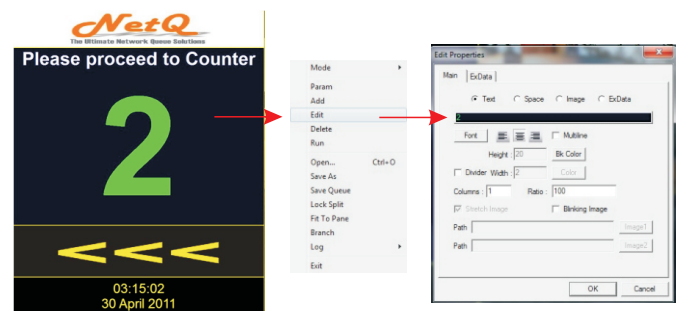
NetQ
The Ultimate Network Queue Solutions
Please proceed to Counter
2
<<<
03:15:02
30 April 2011

Mode
Param
Add
Edit
Delete
Run
Open... Ctrl+O
Save As
Save Queue
Lock Split
Fit To Pane
Branch
Log
Exit

Edit Properties
Main
ExData
Text
Space
Image
ExData
2
Font
Multiline
Height : 20
Bk Color
Divider
Width : 2
Color
Columns : 1
Ratio : 100
Stretch Image
Blinking Image
Path
Image1
Path
Image2
OK
Cancel